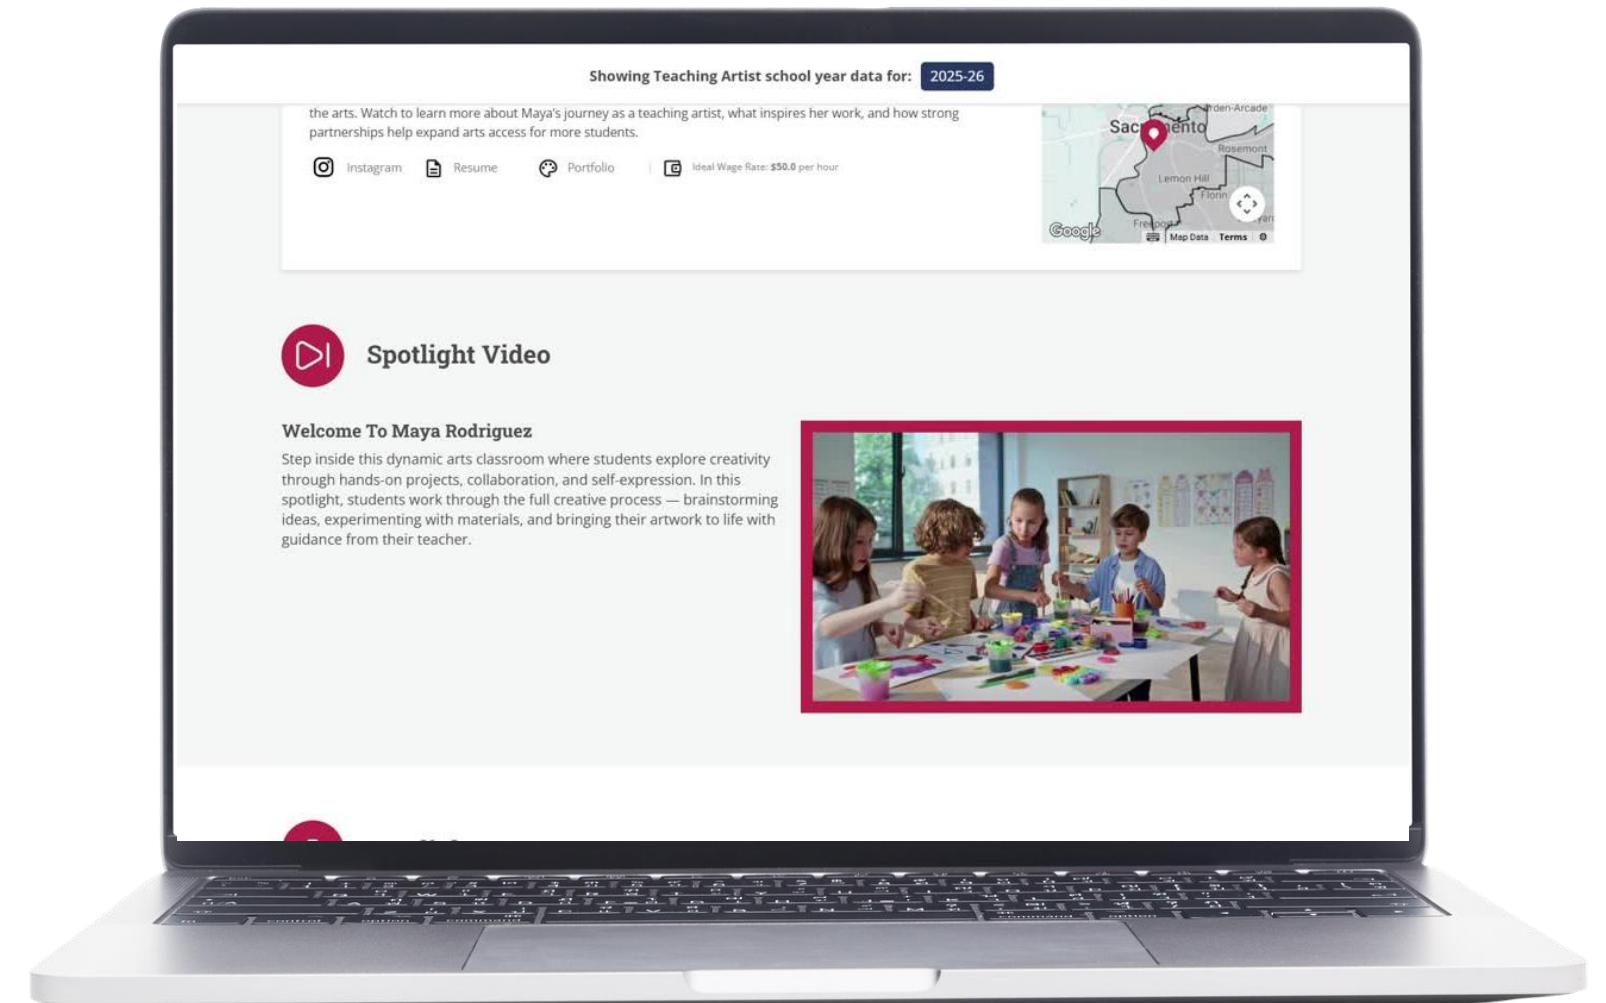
Showing Teaching Artist school year data for: 2025-26

the arts. Watch to learn more about Maya's journey as a teaching artist, what inspires her work, and how strong partnerships help expand arts access for more students.

Instagram Resume Portfolio Ideal Wage Rate: $50.0 per hour

Sac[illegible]ento
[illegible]den-Arcade
Rosemont
Lemon Hill
Florin
Freeport
Google
Map Data Terms

Spotlight Video

Welcome To Maya Rodriguez

Step inside this dynamic arts classroom where students explore creativity through hands-on projects, collaboration, and self-expression. In this spotlight, students work through the full creative process — brainstorming ideas, experimenting with materials, and bringing their artwork to life with guidance from their teacher.